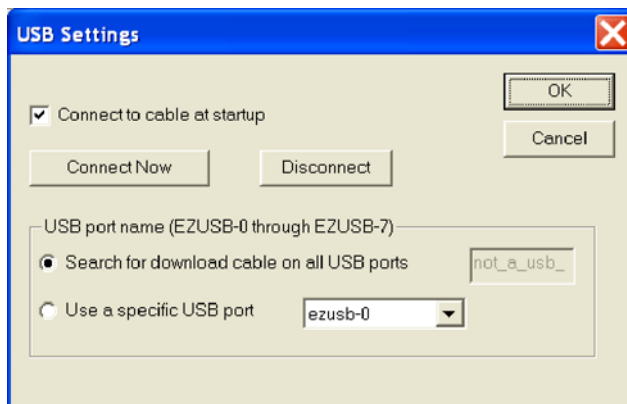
USB Settings

Connect to cable at startup

OK

Cancel

Connect Now

Disconnect

USB port name (EZUSB-0 through EZUSB-7)

Search for download cable on all USB ports

not_a_usb_

Use a specific USB port

ezusb-0